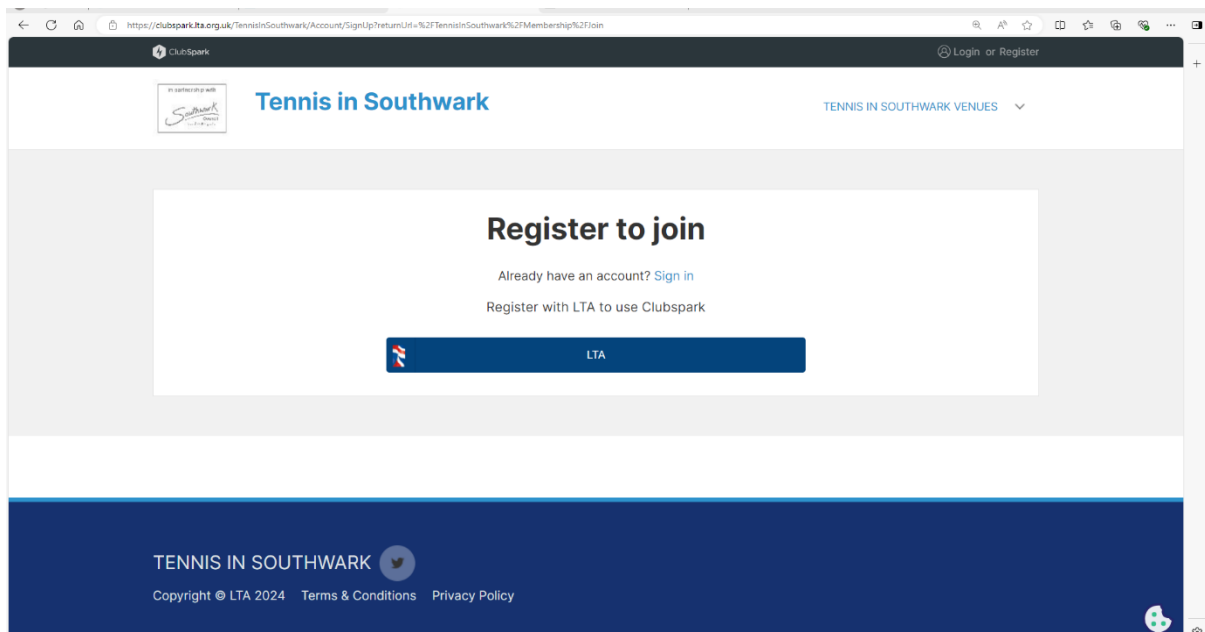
https://clubspark.lta.org.uk/TennisInSouthwark/Account/SignUp?returnUrl=%2FTennisInSouthwark%2FMembership%2FJoin

ClubSpark

Login or Register

in partnership with
Southwark
Council

Tennis in Southwark

TENNIS IN SOUTHWARK VENUES

Register to join

Already have an account? Sign in

Register with LTA to use Clubspark

LTA

TENNIS IN SOUTHWARK

Copyright © LTA 2024 Terms & Conditions Privacy Policy